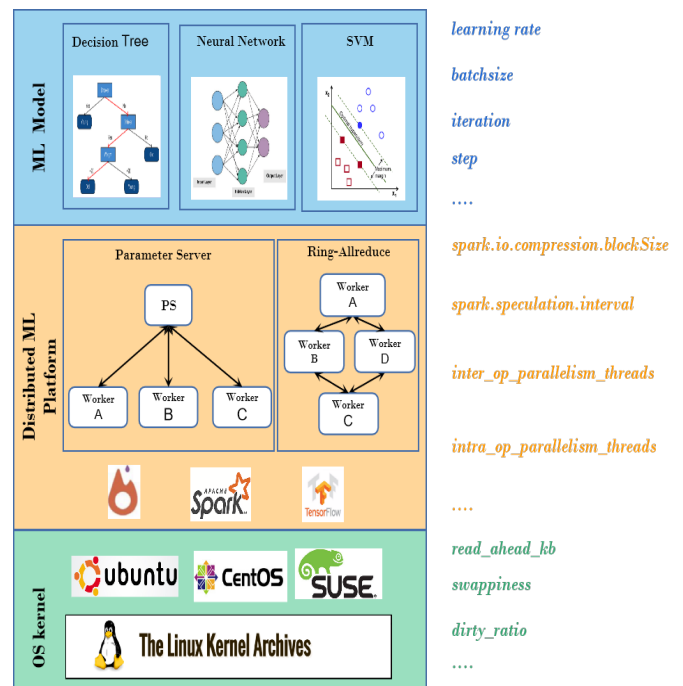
ML Model

Decision Tree

Neural Network

SVM

learning rate

batchsize

iteration

step

....

Distributed ML Platform

Parameter Server

PS

Worker A

Worker B

Worker C

Ring-Allreduce

Worker A

Worker B

Worker D

Worker C

APACHE Spark

TensorFlow

spark.io.compression.blockSize

spark.speculation.interval

inter_op_parallelism_threads

intra_op_parallelism_threads

....

OS kernel

ubuntu

CentOS

SUSE

The Linux Kernel Archives

read_ahead_kb

swappiness

dirty_ratio

....